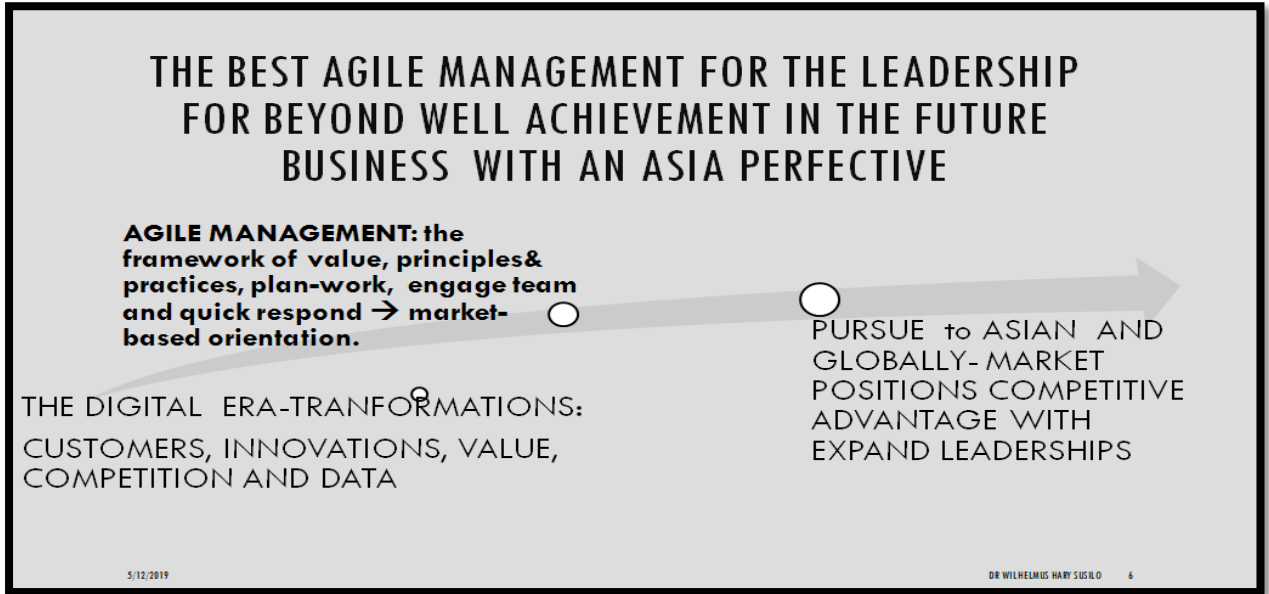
THE BEST AGILE MANAGEMENT FOR THE LEADERSHIP FOR BEYOND WELL ACHIEVEMENT IN THE FUTURE BUSINESS WITH AN ASIA PERFECTIVE

AGILE MANAGEMENT: the framework of value, principles& practices, plan-work, engage team and quick respond → market-based orientation.

PURSUE to ASIAN AND GLOBALLY- MARKET POSITIONS COMPETITIVE ADVANTAGE WITH EXPAND LEADERSHIPS

THE DIGITAL ERA-TRANFORMATIONS:

CUSTOMERS, INNOVATIONS, VALUE, COMPETITION AND DATA

5/12/2019

DR WILHELMUS HARY SUSILO 6